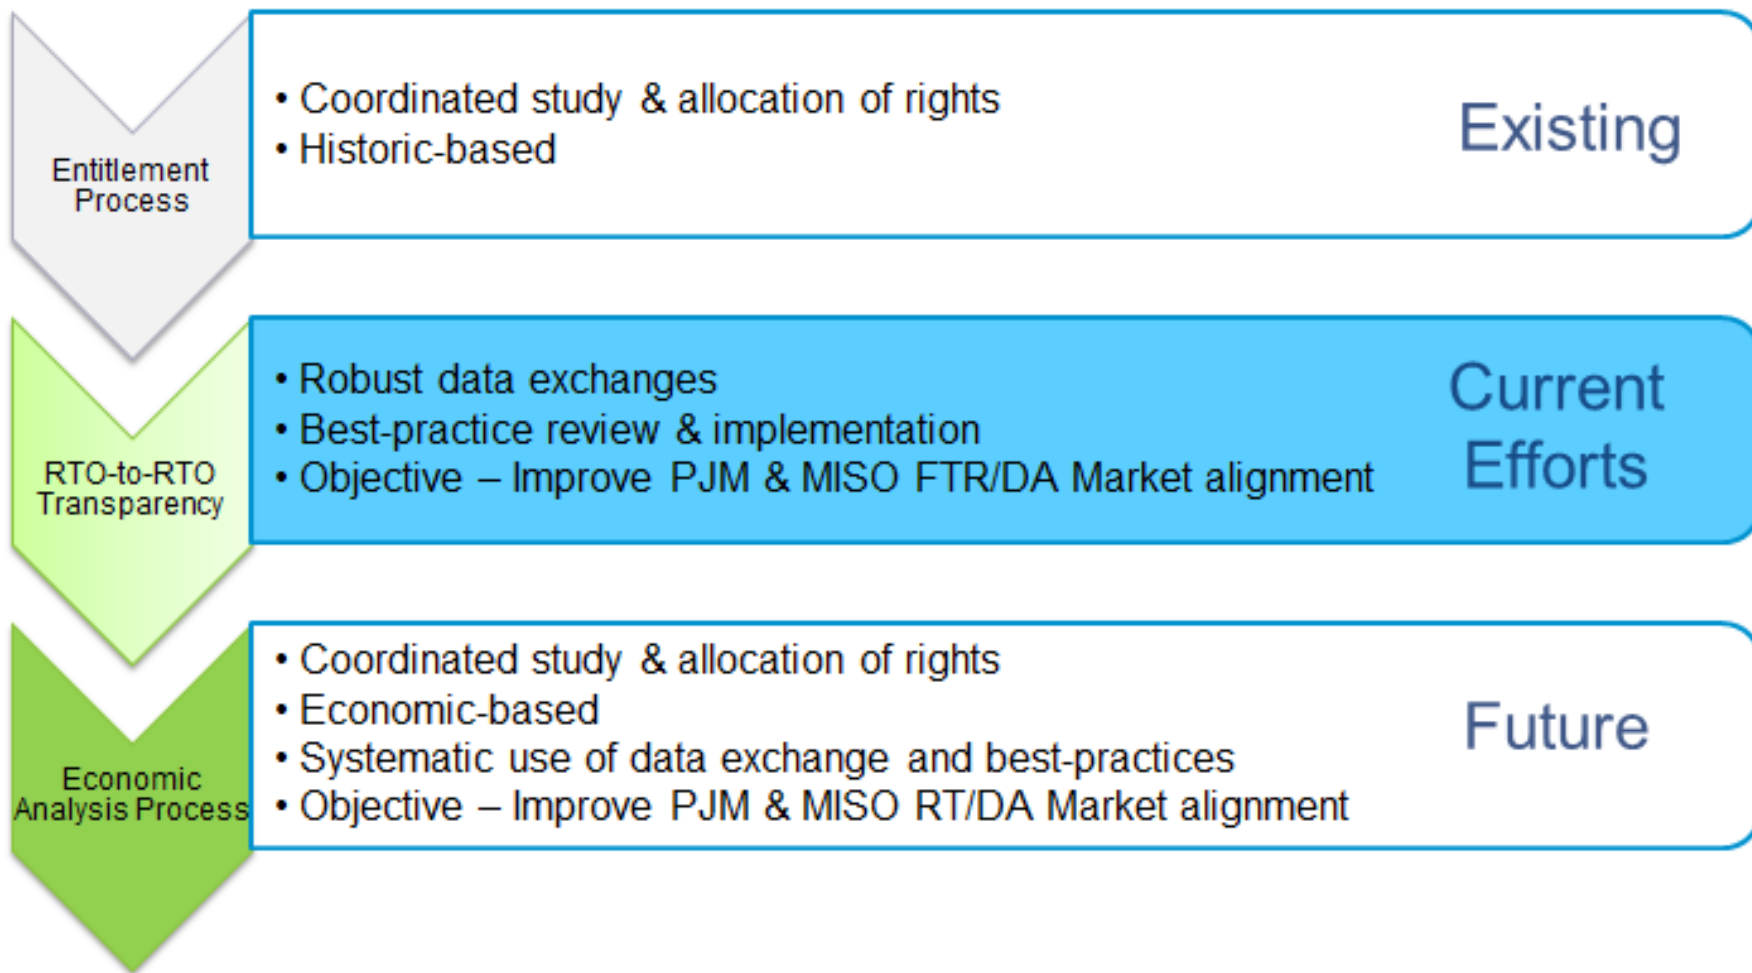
Entitlement Process

• Coordinated study & allocation of rights
• Historic-based

Existing

RTO-to-RTO Transparency

• Robust data exchanges
• Best-practice review & implementation
• Objective – Improve PJM & MISO FTR/DA Market alignment

Current Efforts

Economic Analysis Process

• Coordinated study & allocation of rights
• Economic-based
• Systematic use of data exchange and best-practices
• Objective – Improve PJM & MISO RT/DA Market alignment

Future